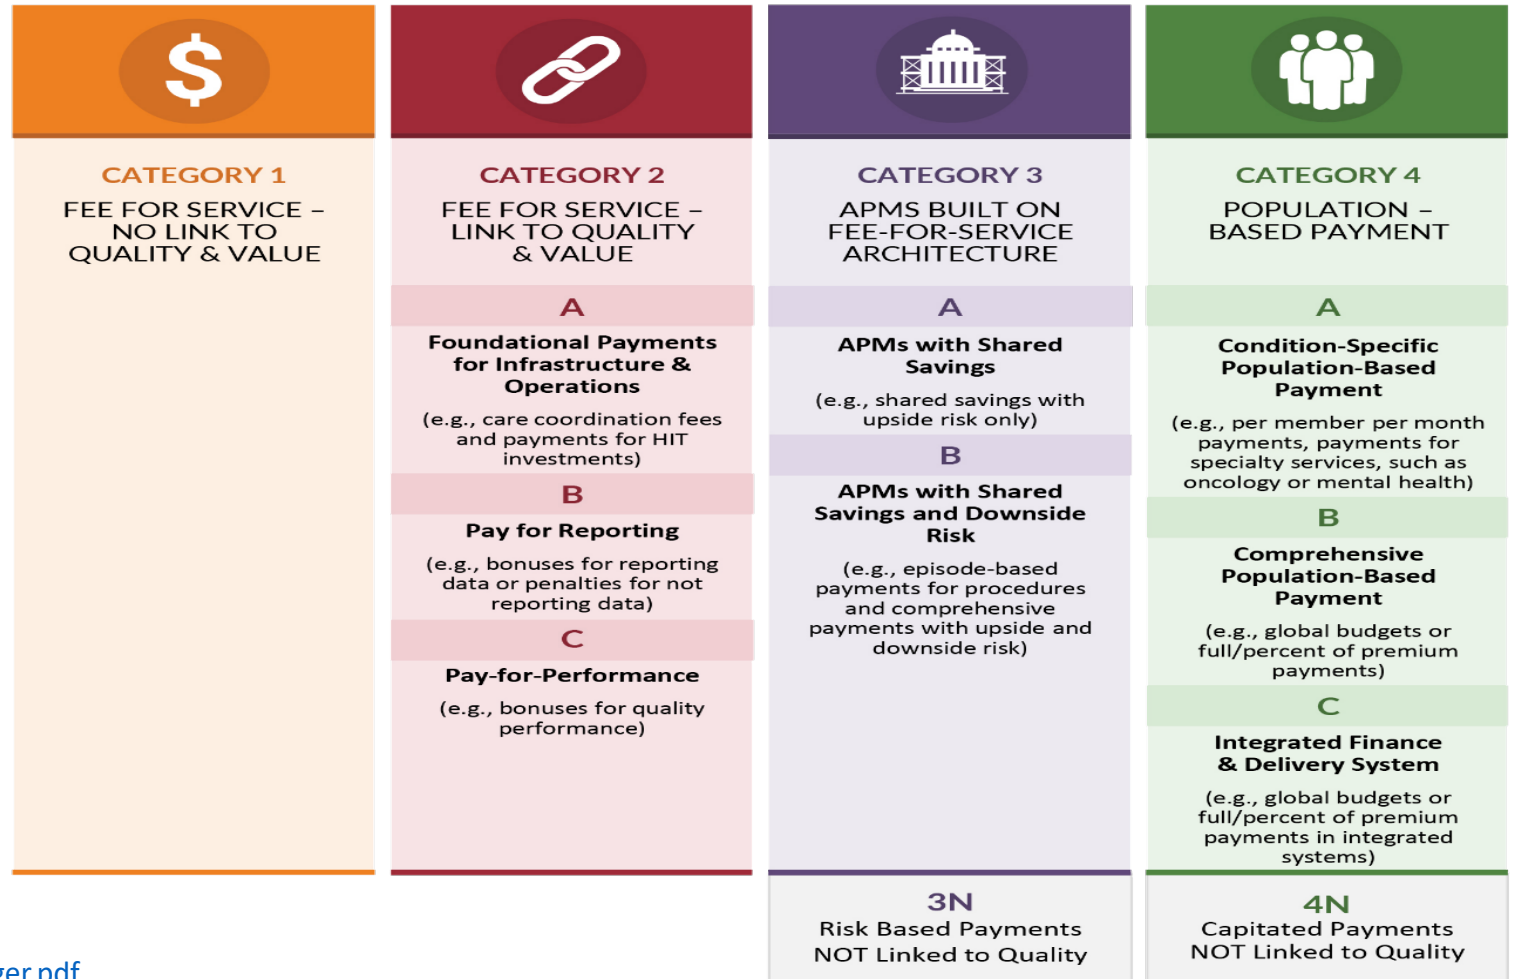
$

CATEGORY 1

FEE FOR SERVICE – NO LINK TO QUALITY & VALUE

CATEGORY 2

FEE FOR SERVICE – LINK TO QUALITY & VALUE

A

Foundational Payments for Infrastructure & Operations

(e.g., care coordination fees and payments for HIT investments)

B

Pay for Reporting

(e.g., bonuses for reporting data or penalties for not reporting data)

C

Pay-for-Performance

(e.g., bonuses for quality performance)

CATEGORY 3

APMS BUILT ON FEE-FOR-SERVICE ARCHITECTURE

A

APMs with Shared Savings

(e.g., shared savings with upside risk only)

B

APMs with Shared Savings and Downside Risk

(e.g., episode-based payments for procedures and comprehensive payments with upside and downside risk)

3N

Risk Based Payments NOT Linked to Quality

CATEGORY 4

POPULATION – BASED PAYMENT

A

Condition-Specific Population-Based Payment

(e.g., per member per month payments, payments for specialty services, such as oncology or mental health)

B

Comprehensive Population-Based Payment

(e.g., global budgets or full/percent of premium payments)

C

Integrated Finance & Delivery System

(e.g., global budgets or full/percent of premium payments in integrated systems)

4N

Capitated Payments NOT Linked to Quality

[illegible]er.pdf